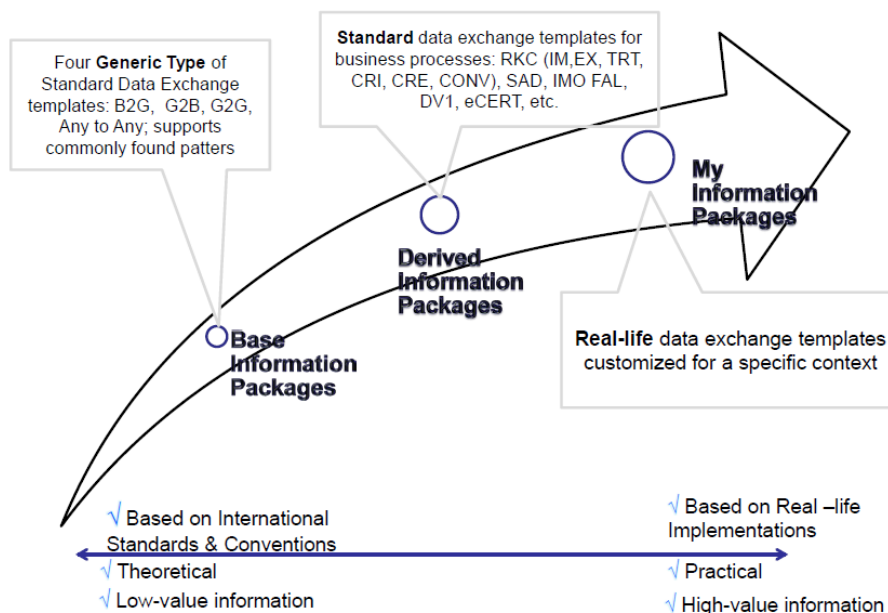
Four **Generic Type** of Standard Data Exchange templates: B2G, G2B, G2G, Any to Any; supports commonly found patters

**Standard** data exchange templates for business processes: RKC (IM,EX, TRT, CRI, CRE, CONV), SAD, IMO FAL, DV1, eCERT, etc.

My Information Packages

Derived Information Packages

Base Information Packages

**Real-life** data exchange templates customized for a specific context

√ Based on International Standards & Conventions

√ Theoretical

√ Low-value information

√ Based on Real –life Implementations

√ Practical

√ High-value information